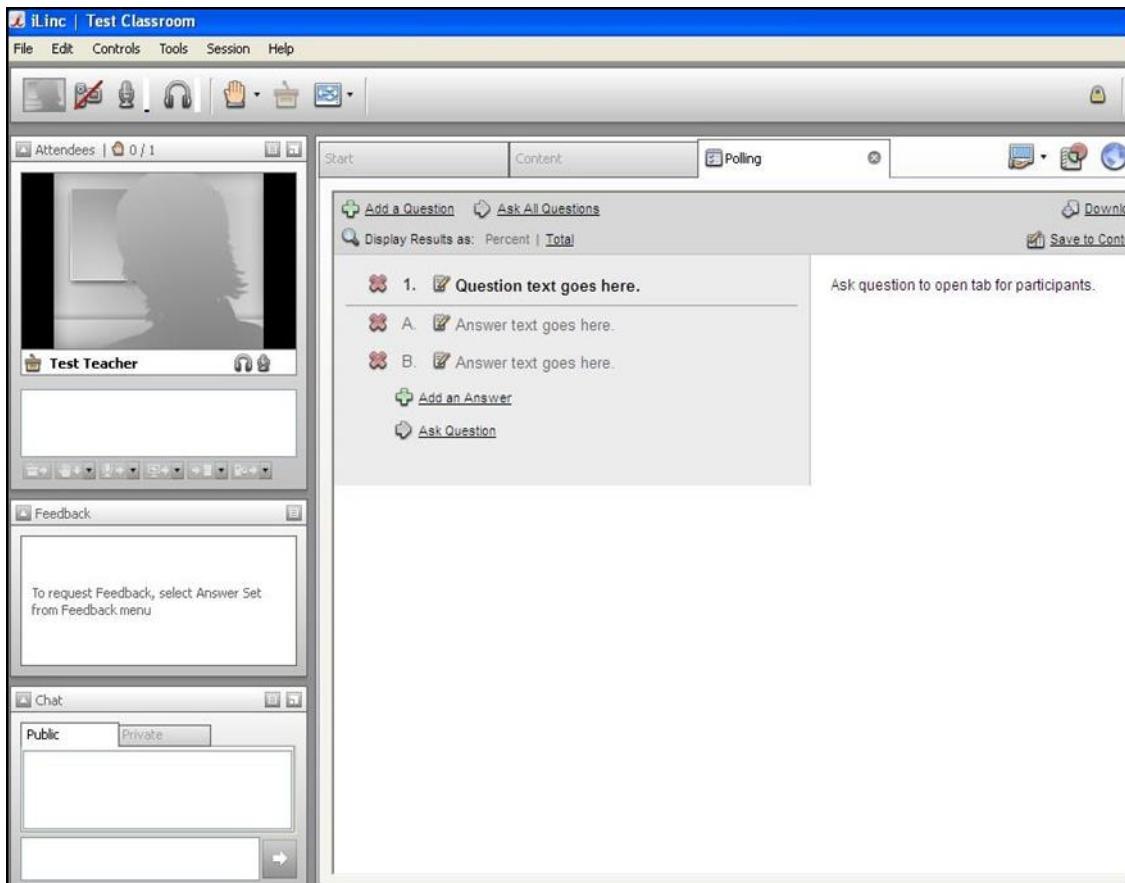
iLinc | Test Classroom

File Edit Controls Tools Session Help

Attendees | 0 / 1

Test Teacher

Feedback

To request Feedback, select Answer Set from Feedback menu

Chat

Public Private

Start Content Polling

Add a Question Ask All Questions

Display Results as: Percent | Total

Downl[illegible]

Save to Cont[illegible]

1. Question text goes here.

A. Answer text goes here.

B. Answer text goes here.

Add an Answer

Ask Question

Ask question to open tab for participants.